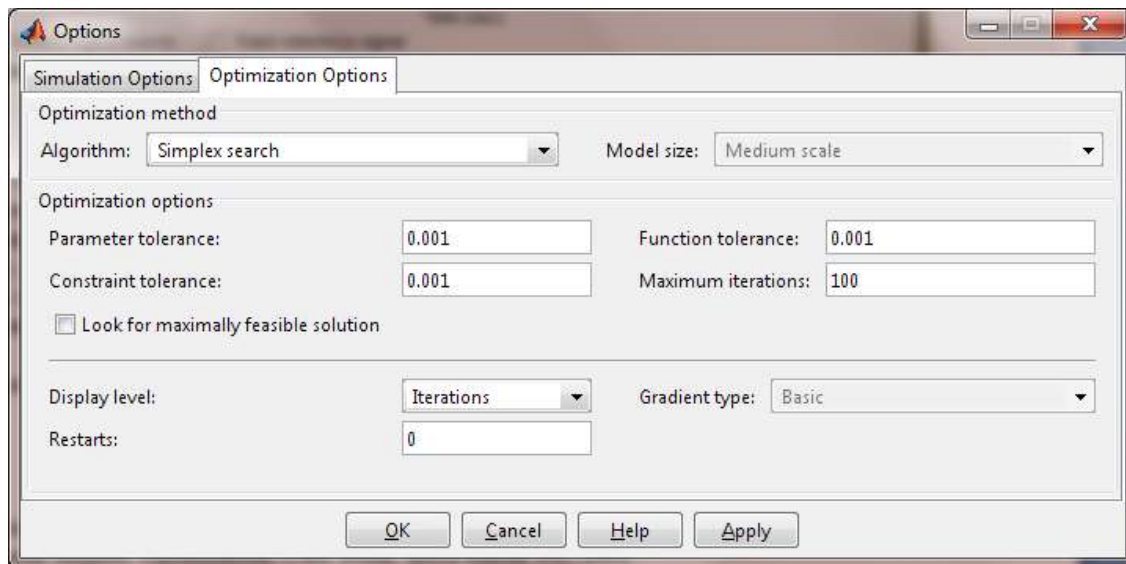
Options

Simulation Options | Optimization Options

Optimization method

Algorithm: Simplex search

Model size: Medium scale

Optimization options

Parameter tolerance: 0.001

Function tolerance: 0.001

Constraint tolerance: 0.001

Maximum iterations: 100

Look for maximally feasible solution

Display level: Iterations

Gradient type: Basic

Restarts: 0

OK | Cancel | Help | Apply